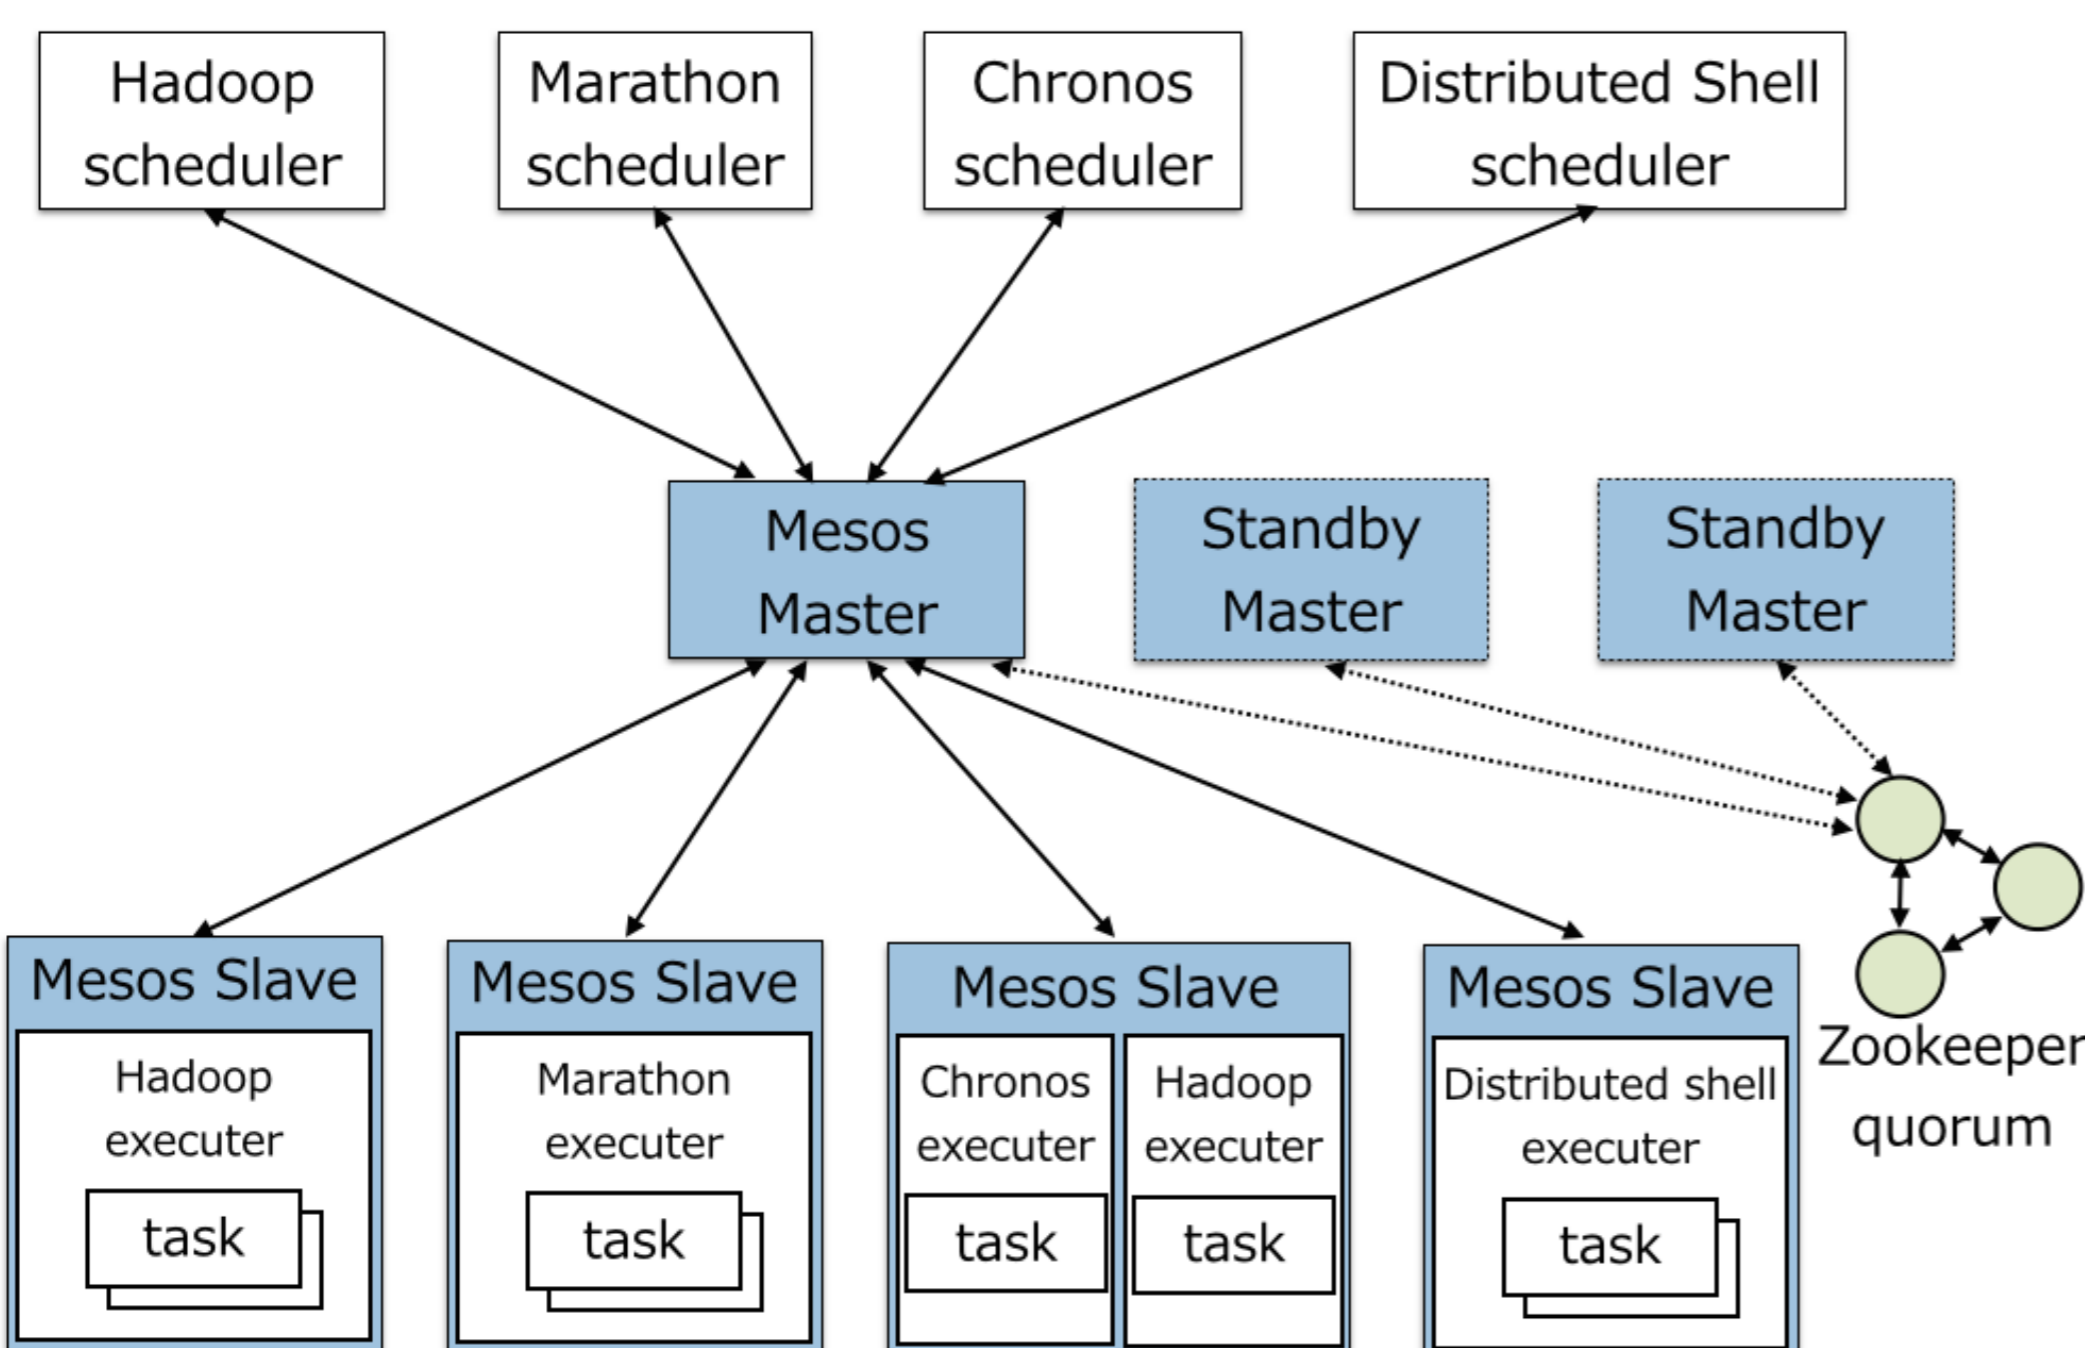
Hadoop scheduler

Marathon scheduler

Chronos scheduler

Distributed Shell scheduler

Mesos Master

Standby Master

Standby Master

Mesos Slave
Hadoop executer
task

Mesos Slave
Marathon executer
task

Mesos Slave
Chronos executer
task
Hadoop executer
task

Mesos Slave
Distributed shell executer
task

Zookeeper quorum